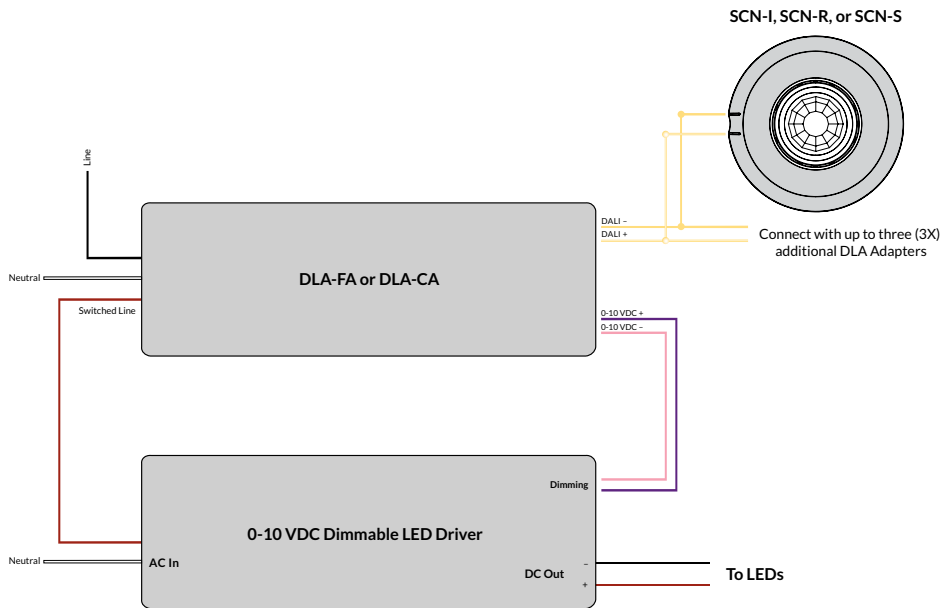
SCN-I, SCN-R, or SCN-S

Line

DALI –
DALI +

Connect with up to three (3X) additional DLA Adapters

Neutral

DLA-FA or DLA-CA

Switched Line

0-10 VDC +
0-10 VDC –

Dimming

0-10 VDC Dimmable LED Driver

Neutral

AC In

DC Out

–
+

To LEDs